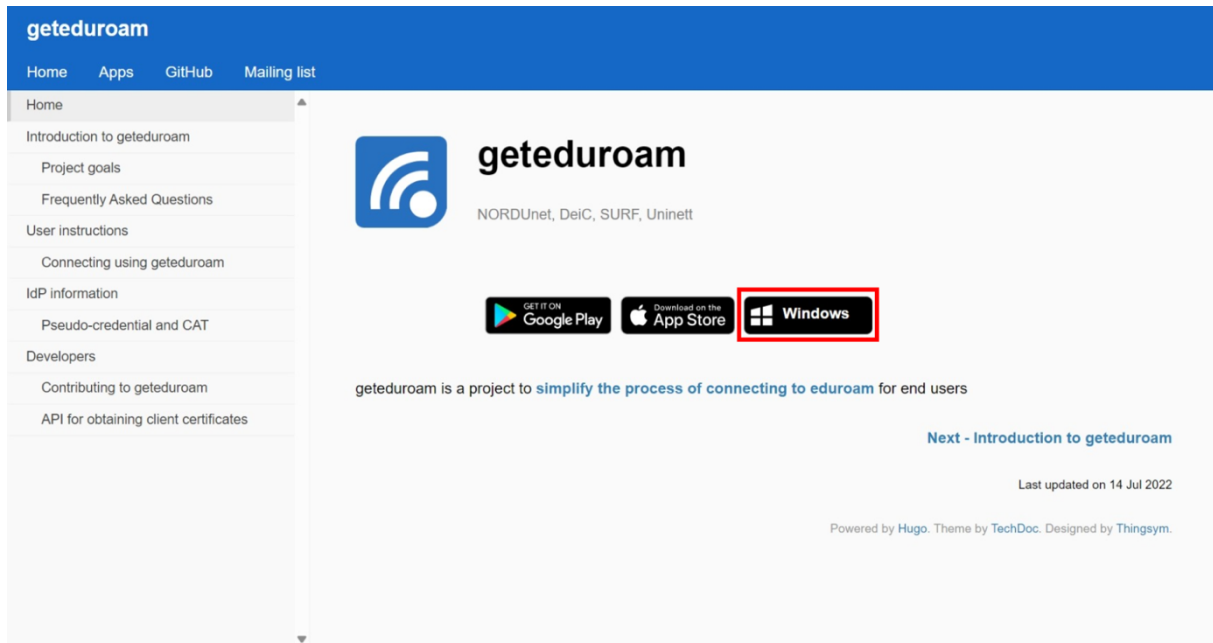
geteduroam

Home Apps GitHub Mailing list

Home
Introduction to geteduroam
Project goals
Frequently Asked Questions
User instructions
Connecting using geteduroam
IdP information
Pseudo-credential and CAT
Developers
Contributing to geteduroam
API for obtaining client certificates

geteduroam

NORDUnet, DeiC, SURF, Uninett

GET IT ON Google Play
Download on the App Store
Windows

geteduroam is a project to simplify the process of connecting to eduroam for end users

Next - Introduction to geteduroam

Last updated on 14 Jul 2022

Powered by Hugo. Theme by TechDoc. Designed by Thingsym.